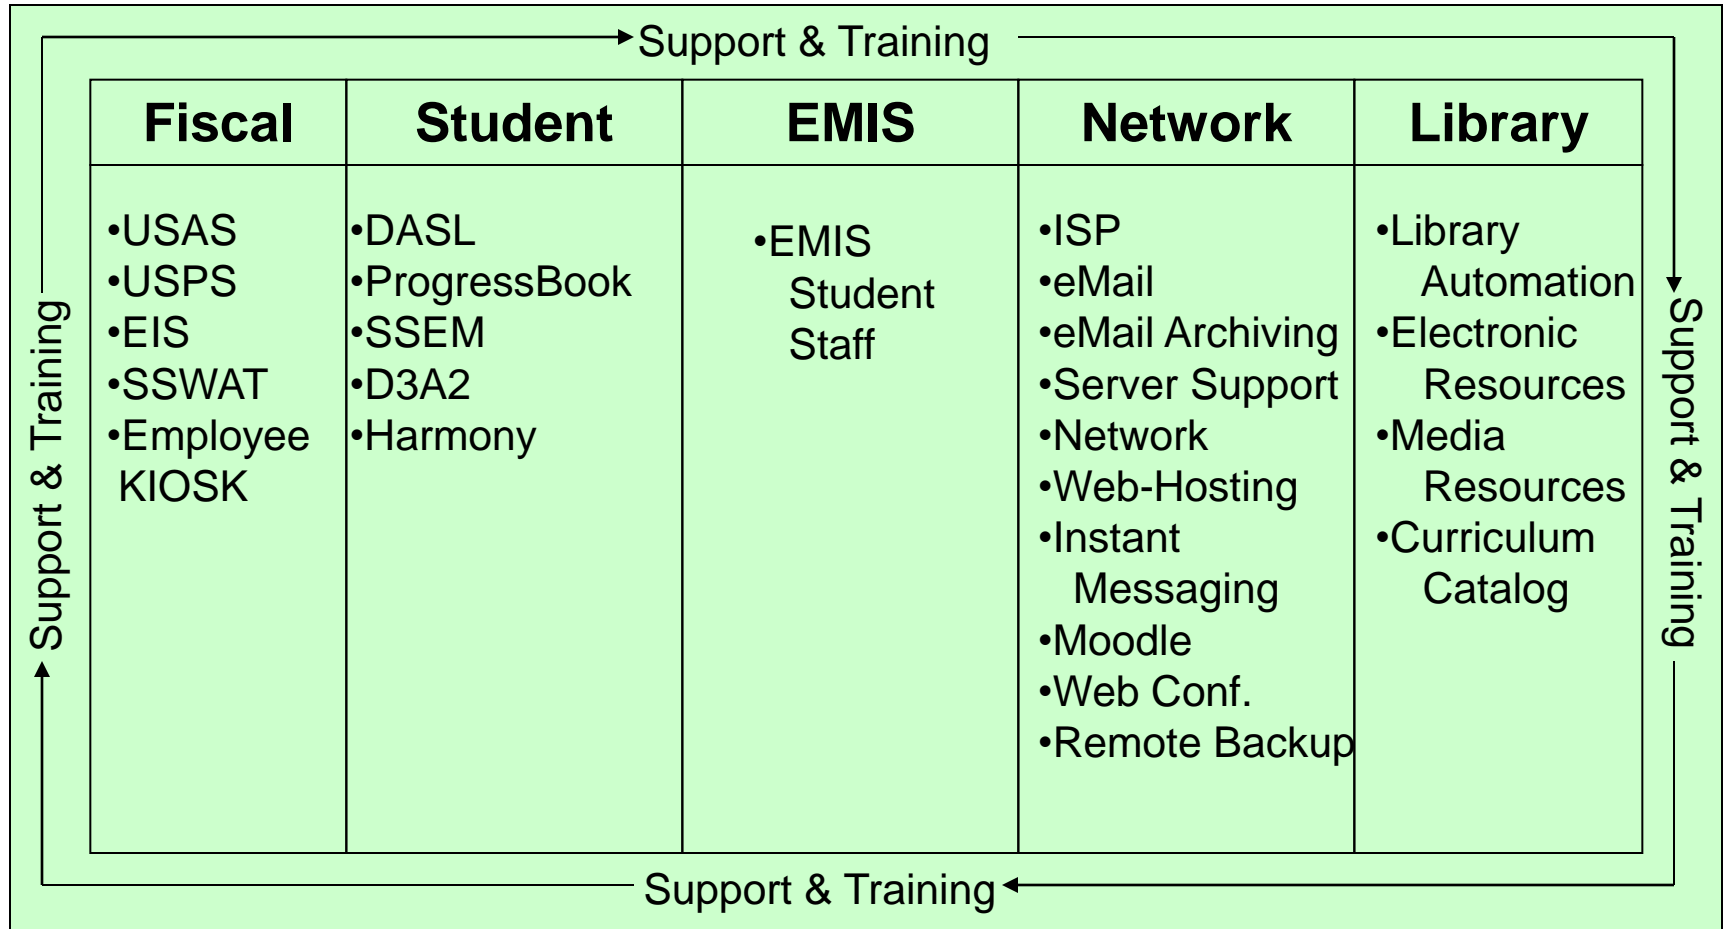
Support & Training

| Fiscal | Student | EMIS | Network | Library |
|---|---|---|---|---|
| •USAS<br>•USPS<br>•EIS<br>•SSWAT<br>•Employee KIOSK | •DASL<br>•ProgressBook<br>•SSEM<br>•D3A2<br>•Harmony | •EMIS<br>Student<br>Staff | •ISP<br>•eMail<br>•eMail Archiving<br>•Server Support<br>•Network<br>•Web-Hosting<br>•Instant Messaging<br>•Moodle<br>•Web Conf.<br>•Remote Backup | •Library Automation<br>•Electronic Resources<br>•Media Resources<br>•Curriculum Catalog |

Support & Training

Support & Training

Support & Training